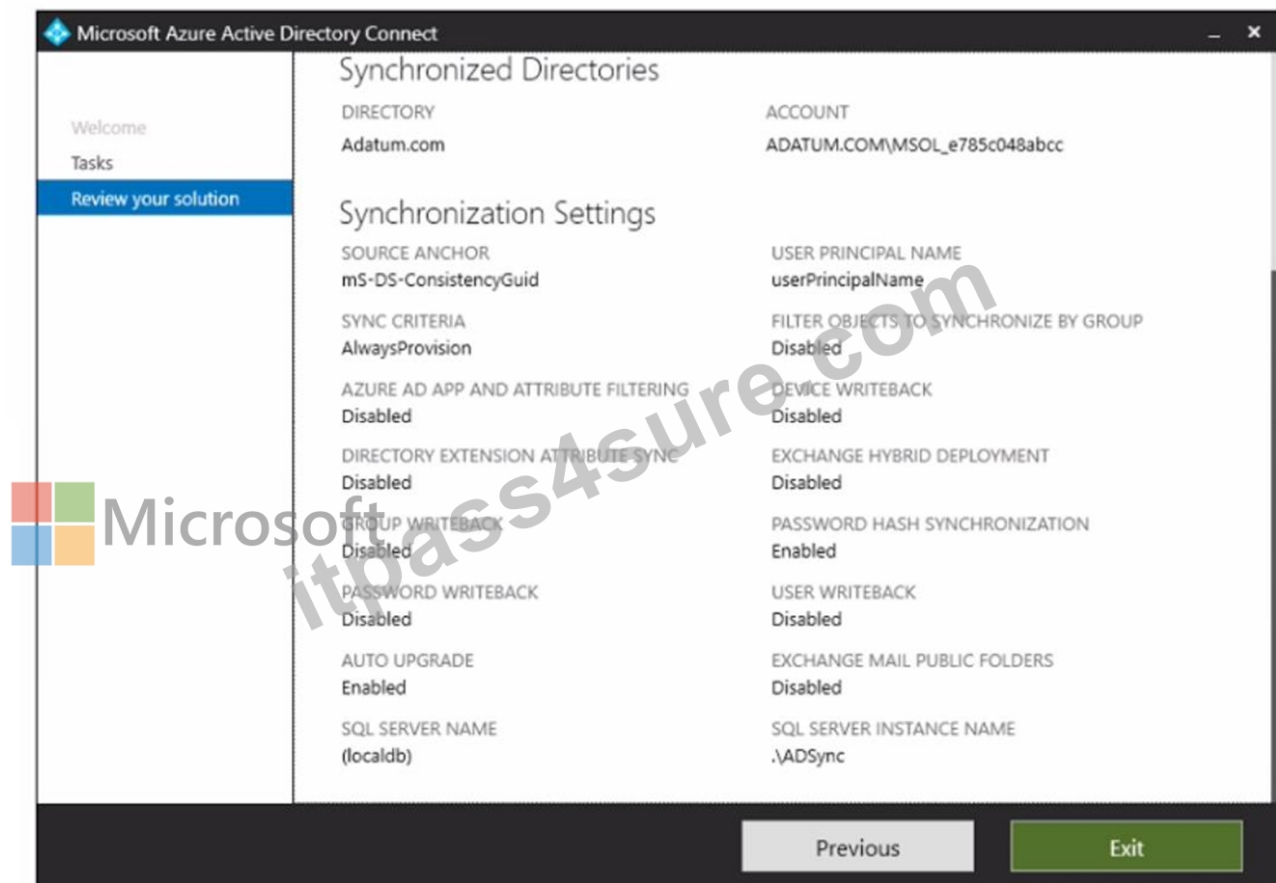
Microsoft Azure Active Directory Connect

Welcome
Tasks
Review your solution

Synchronized Directories

DIRECTORY
Adatum.com

ACCOUNT
ADATUM.COM\MSOL_e785c048abcc

Synchronization Settings

SOURCE ANCHOR
mS-DS-ConsistencyGuid

USER PRINCIPAL NAME
userPrincipalName

SYNC CRITERIA
AlwaysProvision

FILTER OBJECTS TO SYNCHRONIZE BY GROUP
Disabled

AZURE AD APP AND ATTRIBUTE FILTERING
Disabled

DEVICE WRITEBACK
Disabled

DIRECTORY EXTENSION ATTRIBUTE SYNC
Disabled

EXCHANGE HYBRID DEPLOYMENT
Disabled

GROUP WRITEBACK
Disabled

PASSWORD HASH SYNCHRONIZATION
Enabled

PASSWORD WRITEBACK
Disabled

USER WRITEBACK
Disabled

AUTO UPGRADE
Enabled

EXCHANGE MAIL PUBLIC FOLDERS
Disabled

SQL SERVER NAME
(localdb)

SQL SERVER INSTANCE NAME
.\ADSync

Microsoft
itpass4sure.com

Previous
Exit